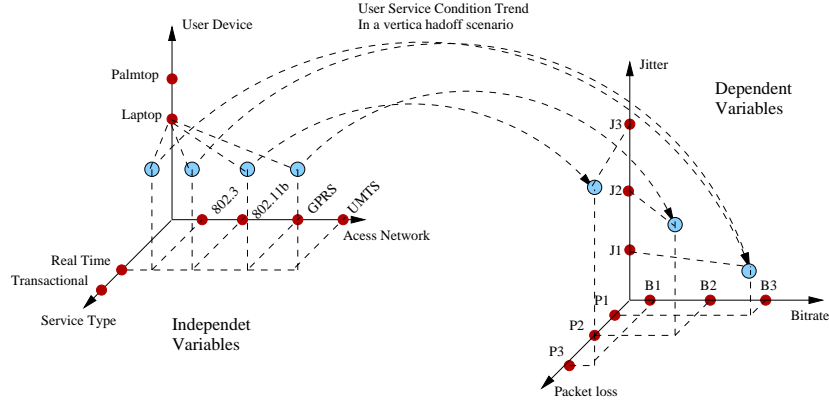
User Device

User Service Condition Trend
In a vertica hadoff scenario

Jitter

Dependent Variables

Palmtop

Laptop

J3

J2

J1

802.3

802.11b

GPRS

UMTS

Acess Network

Real Time

Transactional

Service Type

Independet Variables

B1

B2

B3

P1

P2

P3

Bitrate

Packet loss